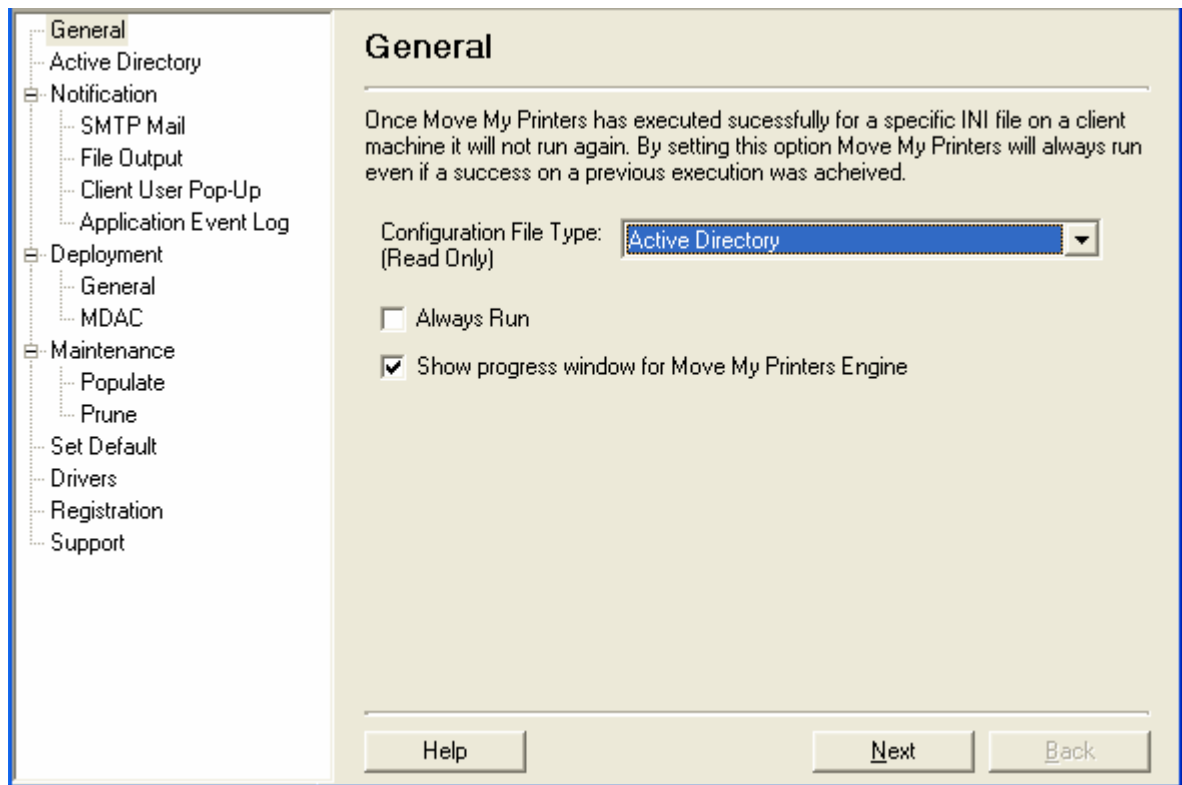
General
Active Directory
Notification
SMTP Mail
File Output
Client User Pop-Up
Application Event Log
Deployment
General
MDAC
Maintenance
Populate
Prune
Set Default
Drivers
Registration
Support

General

Once Move My Printers has executed sucessfully for a specific INI file on a client machine it will not run again. By setting this option Move My Printers will always run even if a success on a previous execution was acheived.

Configuration File Type: (Read Only)
Active Directory

Always Run

Show progress window for Move My Printers Engine

Help
Next
Back